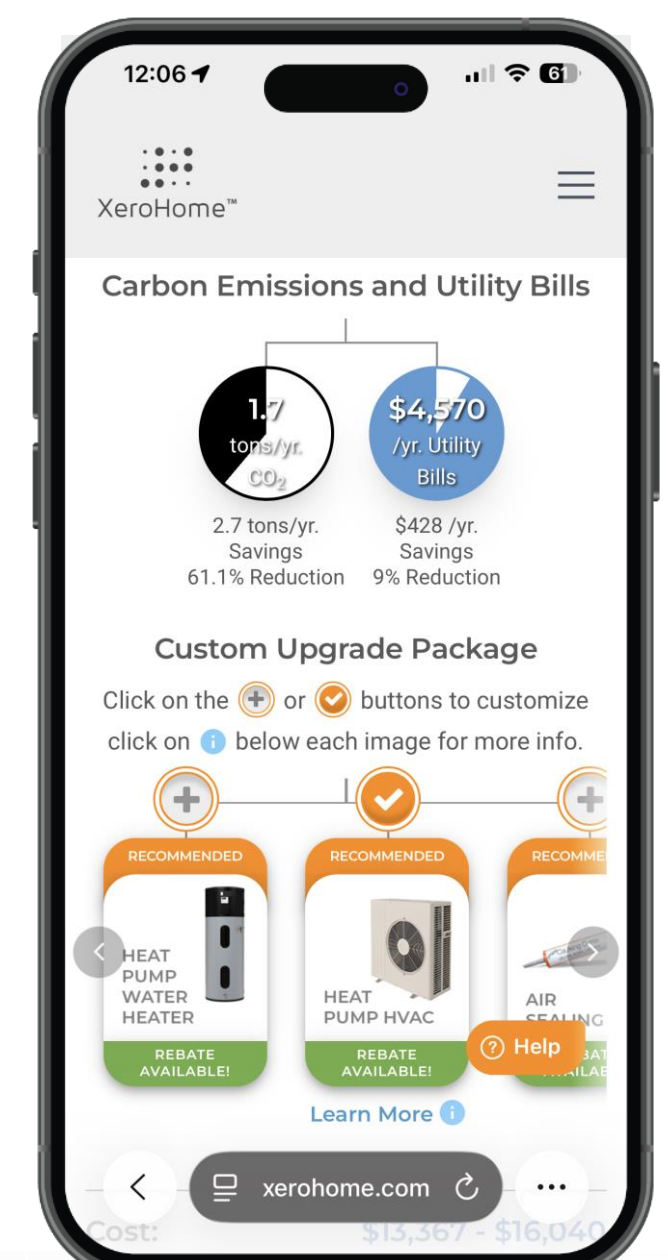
12:06

61

XeroHome™

Carbon Emissions and Utility Bills

1.7 tons/yr. $CO_2$

$4,570 /yr. Utility Bills

2.7 tons/yr. Savings 61.1% Reduction

$428 /yr. Savings 9% Reduction

Custom Upgrade Package

Click on the or buttons to customize click on below each image for more info.

RECOMMENDED

HEAT PUMP WATER HEATER

REBATE AVAILABLE!

RECOMMENDED

HEAT PUMP HVAC

REBATE AVAILABLE!

RECOMME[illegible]

AIR SEALING

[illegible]

Help

Learn More

xerohome.com

Cost: $13,367 - $16,040